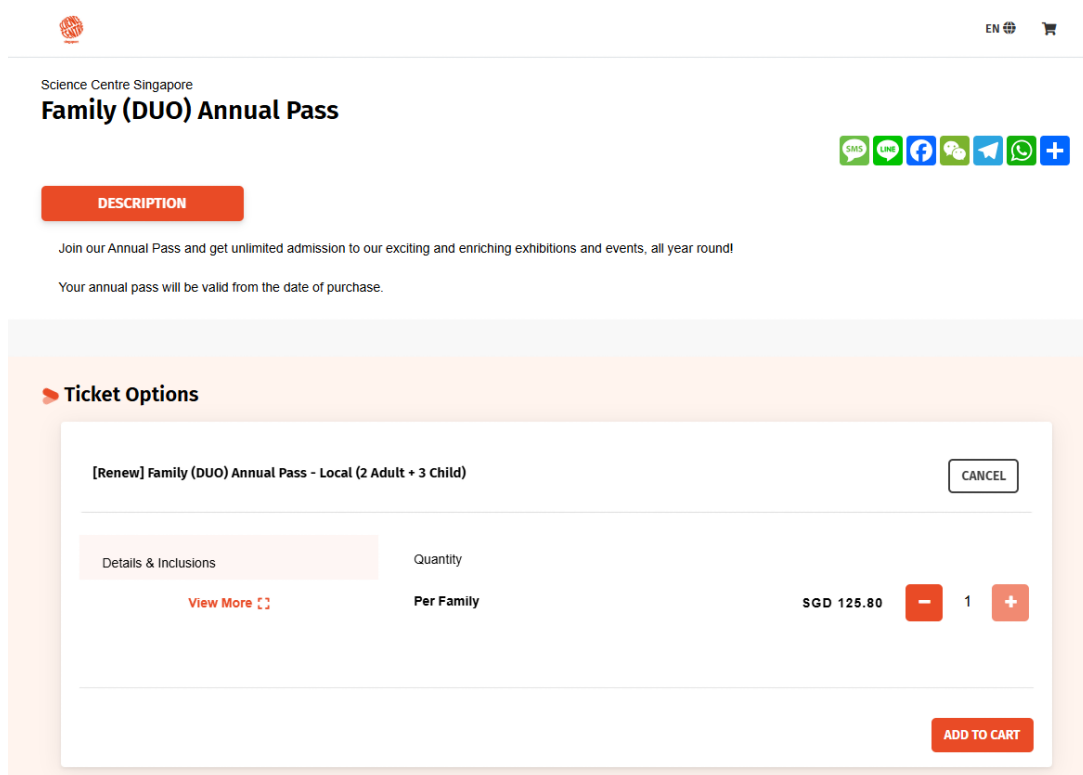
EN

Science Centre Singapore
Family (DUO) Annual Pass

SMS LINE

DESCRIPTION

Join our Annual Pass and get unlimited admission to our exciting and enriching exhibitions and events, all year round!

Your annual pass will be valid from the date of purchase.

Ticket Options

[Renew] Family (DUO) Annual Pass - Local (2 Adult + 3 Child)

CANCEL

Details & Inclusions

View More

Quantity

Per Family

SGD 125.80

1

ADD TO CART